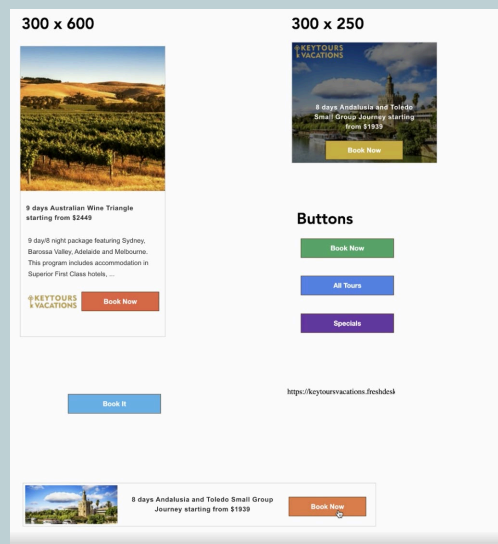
300 x 600

9 days Australian Wine Triangle starting from $2449

9 day/8 night package featuring Sydney, Barossa Valley, Adelaide and Melbourne. This program includes accommodation in Superior First Class hotels, ...

KEYTOURS VACATIONS

Book Now

300 x 250

KEYTOURS VACATIONS

8 days Andalusia and Toledo Small Group Journey starting from $1939

Book Now

Buttons

Book Now

All Tours

Specials

https://keytoursvacations.freshdesk

Book It

8 days Andalusia and Toledo Small Group Journey starting from $1939

Book Now